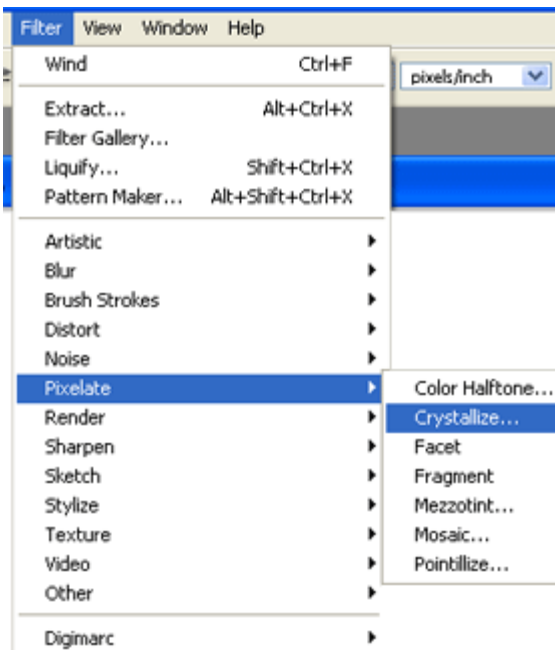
Filter View Window Help

pixels/inch

| | |
|---|---|
| Wind | Ctrl+F |
| Extract... | Alt+Ctrl+X |
| Filter Gallery... | |
| Liquify... | Shift+Ctrl+X |
| Pattern Maker... | Alt+Shift+Ctrl+X |
| Artistic | |
| Blur | |
| Brush Strokes | |
| Distort | |
| Noise | |
| Pixelate | |
| Render | |
| Sharpen | |
| Sketch | |
| Stylize | |
| Texture | |
| Video | |
| Other | |
| Digimarc | |

Color Halftone...
Crystallize...
Facet
Fragment
Mezzotint...
Mosaic...
Pointillize...